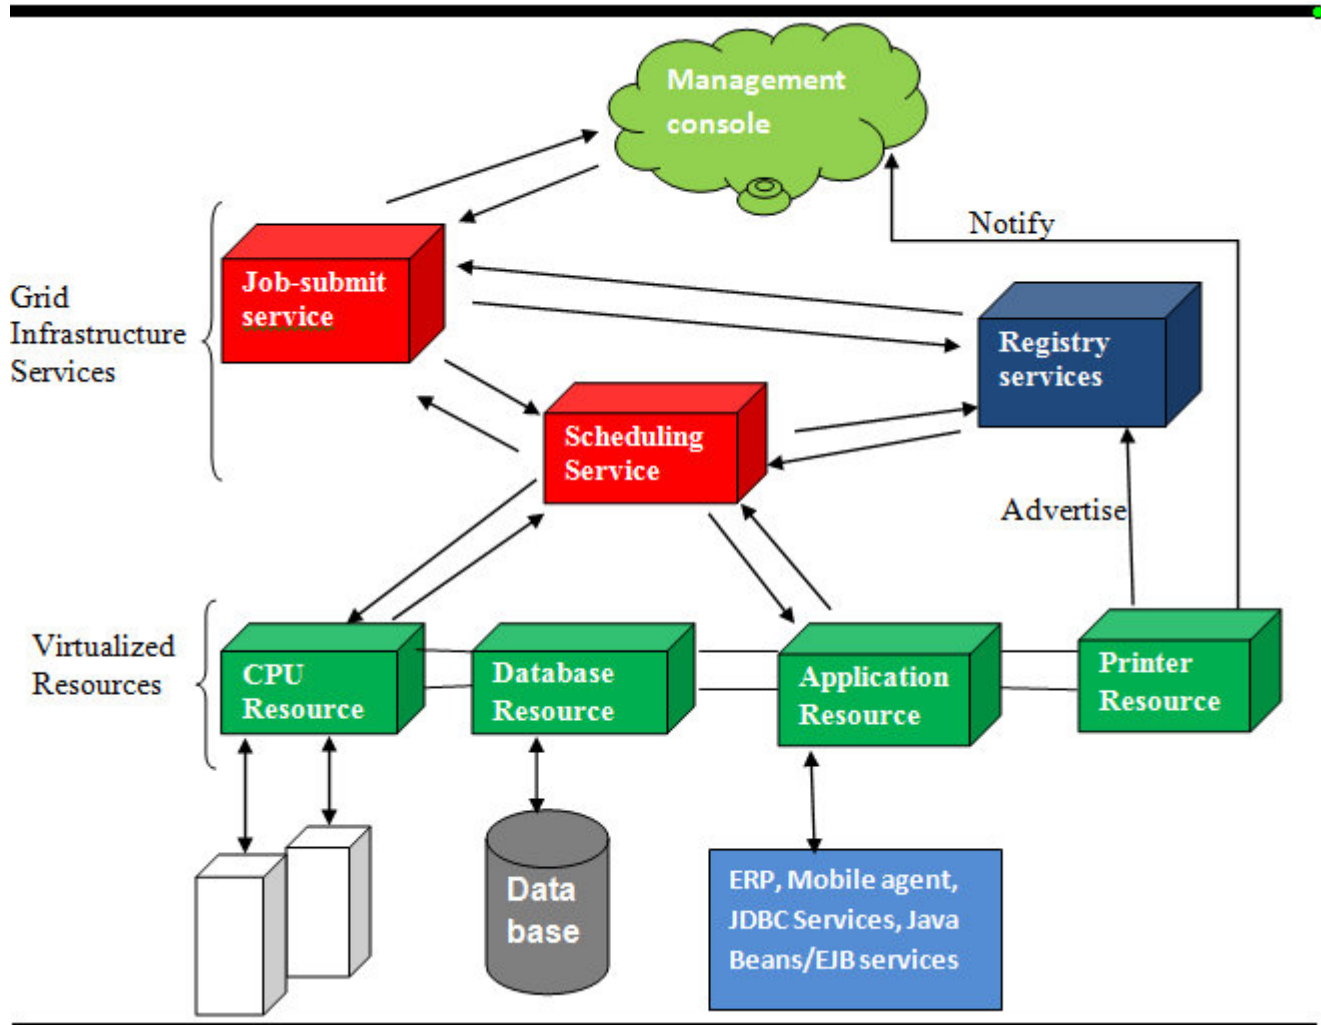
Management console

Notify

Grid Infrastructure Services

Job-submit service

Registry services

Scheduling Service

Advertise

Virtualized Resources

CPU Resource

Database Resource

Application Resource

Printer Resource

Data base

ERP, Mobile agent, JDBC Services, Java Beans/EJB services